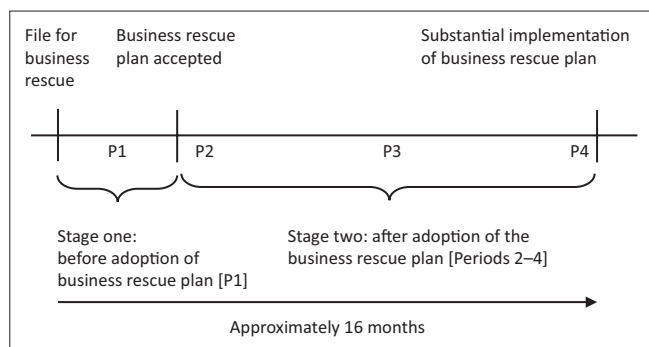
File for business rescue

Business rescue plan accepted

Substantial implementation of business rescue plan

P1

P2

P3

P4

Stage one: before adoption of business rescue plan [P1]

Stage two: after adoption of the business rescue plan [Periods 2–4]

Approximately 16 months